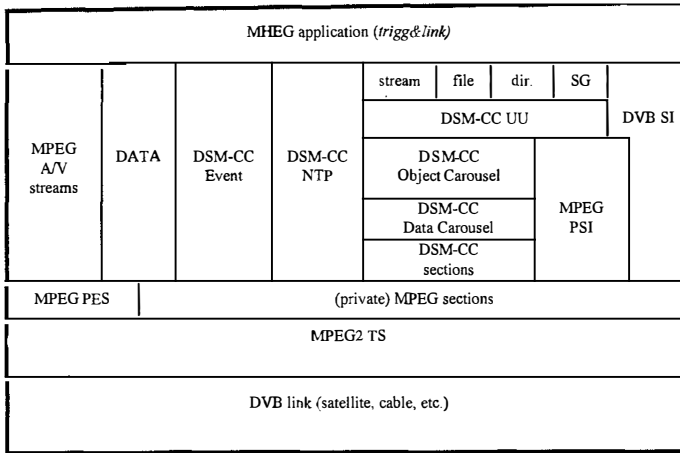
MHEG application (*trigg&link)*

MPEG A/V streams

DATA

DSM-CC Event

DSM-CC NTP

stream

file

dir.

SG

DSM-CC UU

DVB SI

DSM-CC Object Carousel

DSM-CC Data Carousel

MPEG PSI

DSM-CC sections

MPEG PES

(private) MPEG sections

MPEG2 TS

DVB link (satellite, cable, etc.)